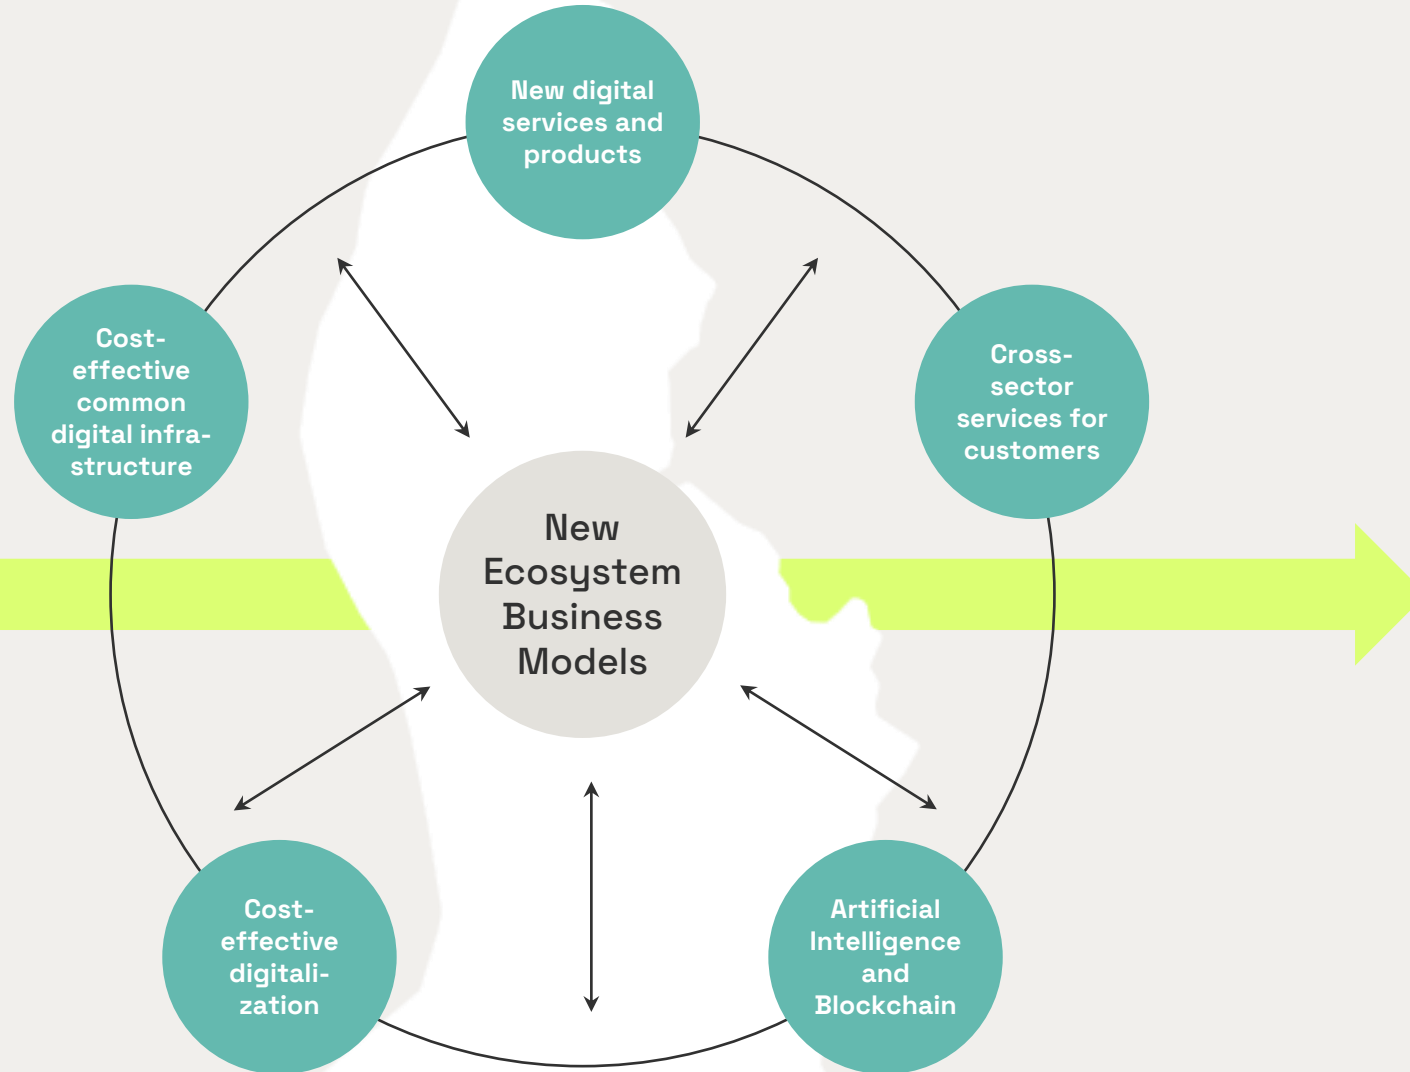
New digital services and products

Cost-effective common digital infrastructure

Cross-sector services for customers

New Ecosystem Business Models

Cost-effective digitalization

Artificial Intelligence and Blockchain